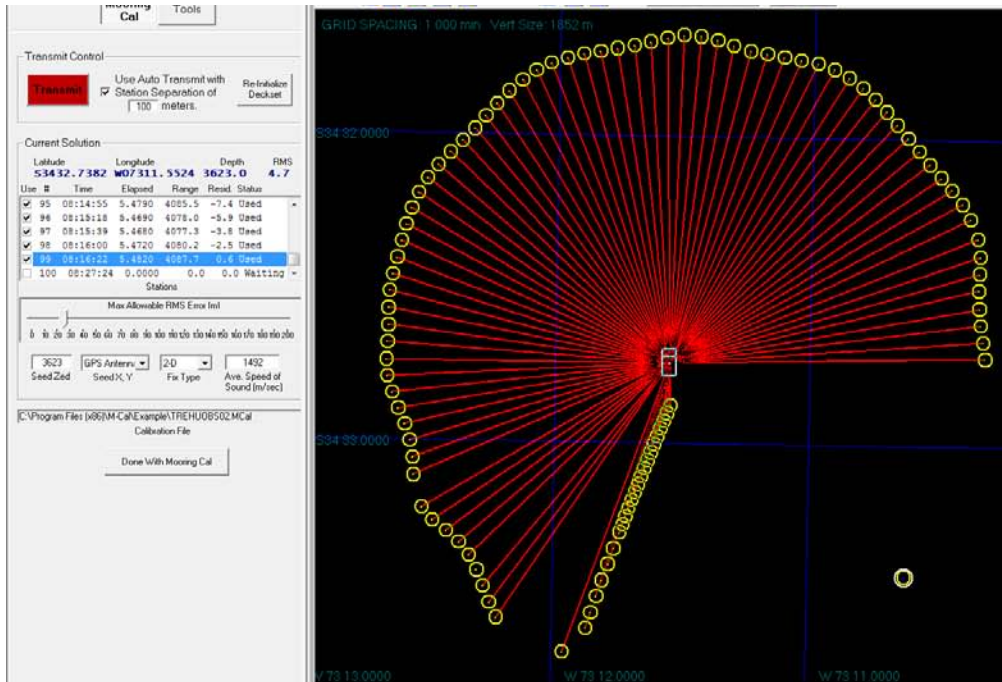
Mooring Cal | Tools

Transmit Control

Transmit

Use Auto Transmit with Station Separation of 100 meters.

Re-Initialize Deckset

Current Solution

| Latitude | Longitude | Depth | RMS |
|---|---|---|---|
| S3432.7382 | W07311.5524 | 3623.0 | 4.7 |

| Use | # | Time | Elapsed | Range | Resid. | Status |
|---|---|---|---|---|---|---|
| ✓ | 95 | 08:14:55 | 5.4790 | 4085.5 | -7.4 | Used |
| ✓ | 96 | 08:15:18 | 5.4690 | 4078.0 | -5.9 | Used |
| ✓ | 97 | 08:15:39 | 5.4680 | 4077.3 | -3.8 | Used |
| ✓ | 98 | 08:16:00 | 5.4720 | 4080.2 | -2.5 | Used |
| ✓ | 99 | 08:16:22 | 5.4820 | 4087.7 | 0.6 | Used |
| | 100 | 08:27:24 | 0.0000 | 0.0 | 0.0 | Waiting |

Stations

Max Allowable RMS Error (m)

0 10 20 30 40 50 60 70 80 90 100 110 120 130 140 150 160 170 180 190 200

3623 Seed Zed | GPS Antenna Seed X, Y | 2-D Fix Type | 1492 Ave. Speed of Sound (m/sec)

C:\Program Files (x86)\M-Cal\Example\TREHU0B502.MCal

Calibration File

Done With Mooring Cal

GRID SPACING: 1.000 min Vert Size: 1852 m

S34 32.0000

S34 33.0000

W 73 13.0000

W 73 12.0000

W 73 11.0000